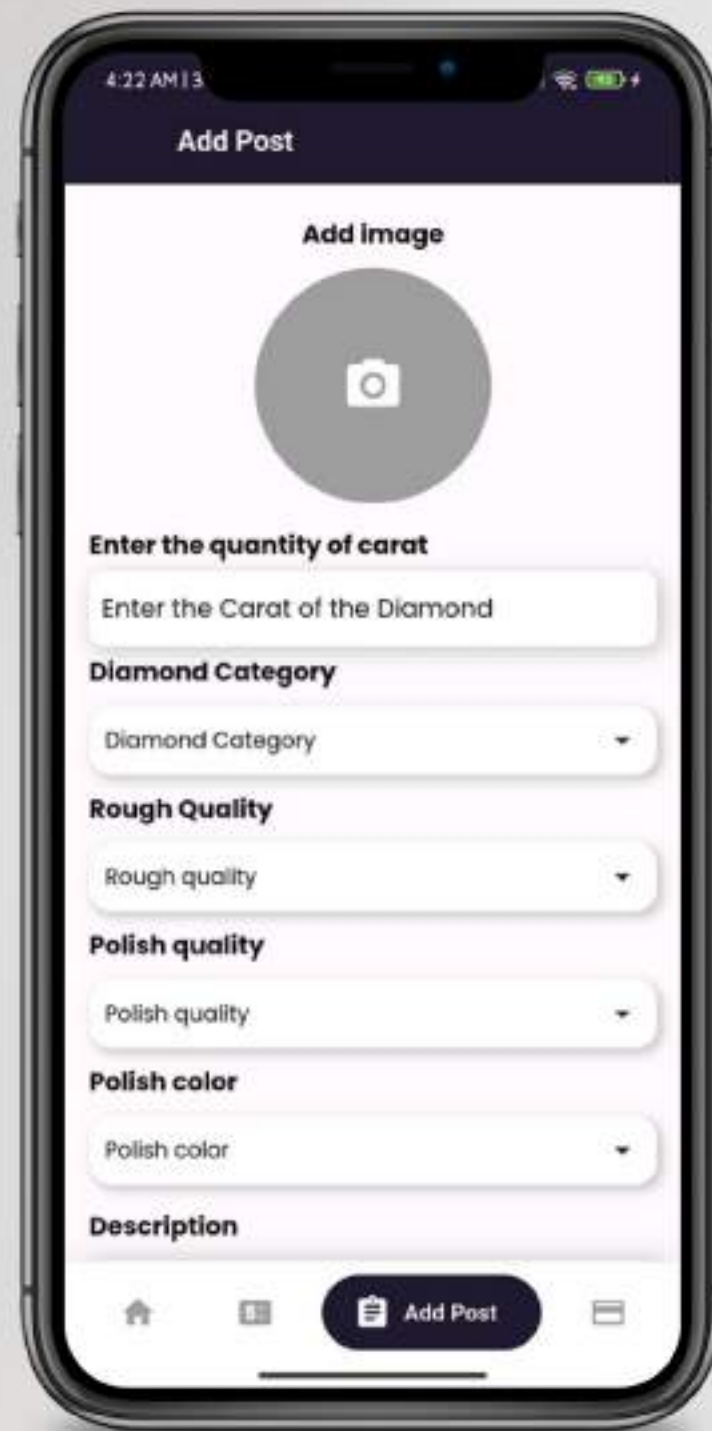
4:22 AM | 3

Add Post

Add image

Enter the quantity of carat

Enter the Carat of the Diamond

Diamond Category

Diamond Category

Rough Quality

Rough quality

Polish quality

Polish quality

Polish color

Polish color

Description

Add Post